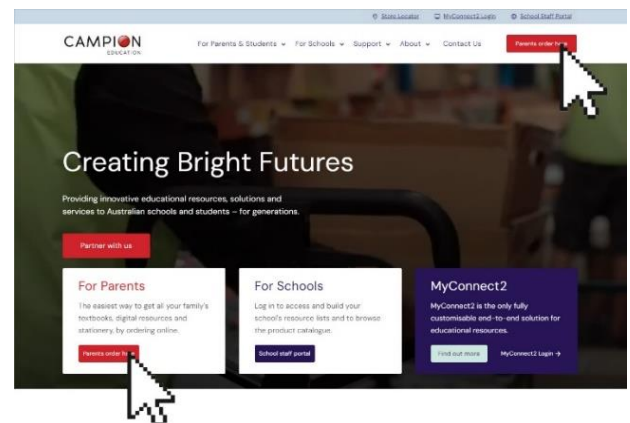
Store Locator MyConnect2 Login School Staff Portal

CAMPION EDUCATION

For Parents & Students For Schools Support About Contact Us Parents order h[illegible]

Creating Bright Futures

Providing innovative educational resources, solutions and services to Australian schools and students – for generations.

Partner with us

For Parents

The easiest way to get all your family's textbooks, digital resources and stationery, by ordering online.

Parents order h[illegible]

For Schools

Log in to access and build your school's resource lists and to browse the product catalogue.

School staff portal

MyConnect2

MyConnect2 is the only fully customisable end-to-end solution for educational resources.

Find out more MyConnect2 Login →